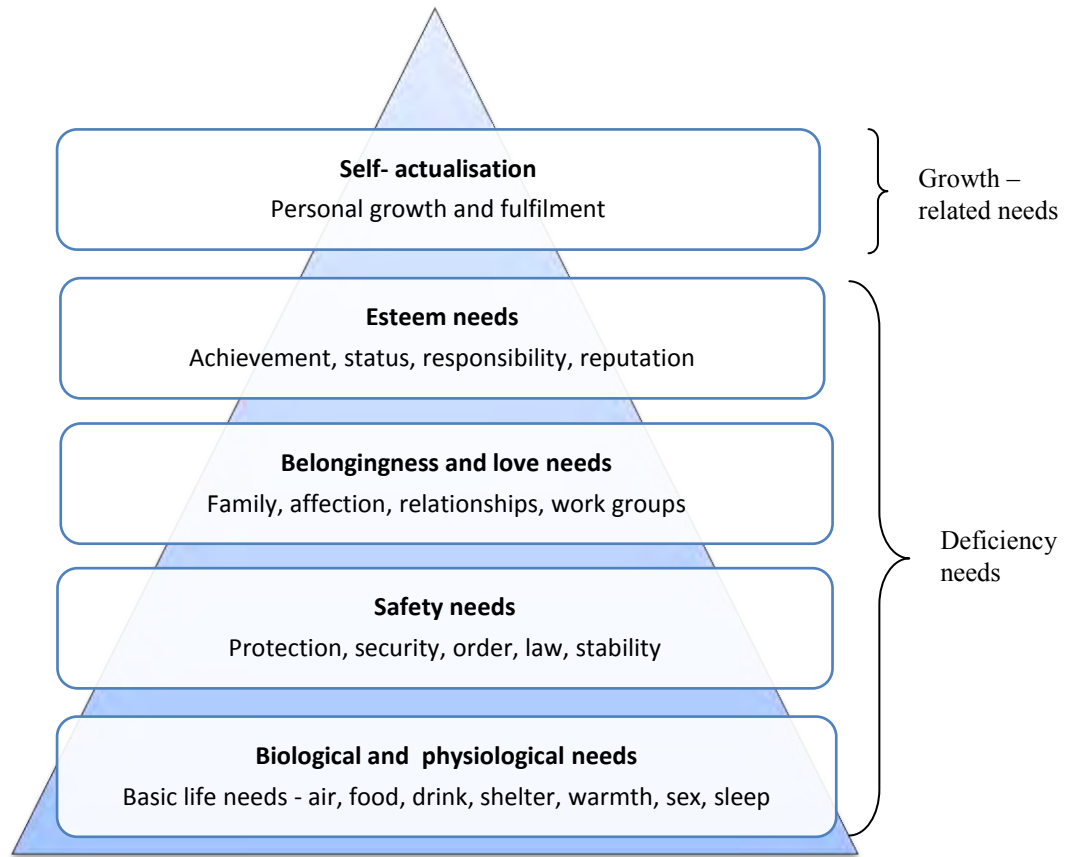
Self- actualisation
Personal growth and fulfilment

Growth – related needs

Esteem needs
Achievement, status, responsibility, reputation

Belongingness and love needs
Family, affection, relationships, work groups

Deficiency needs

Safety needs
Protection, security, order, law, stability

Biological and physiological needs
Basic life needs - air, food, drink, shelter, warmth, sex, sleep